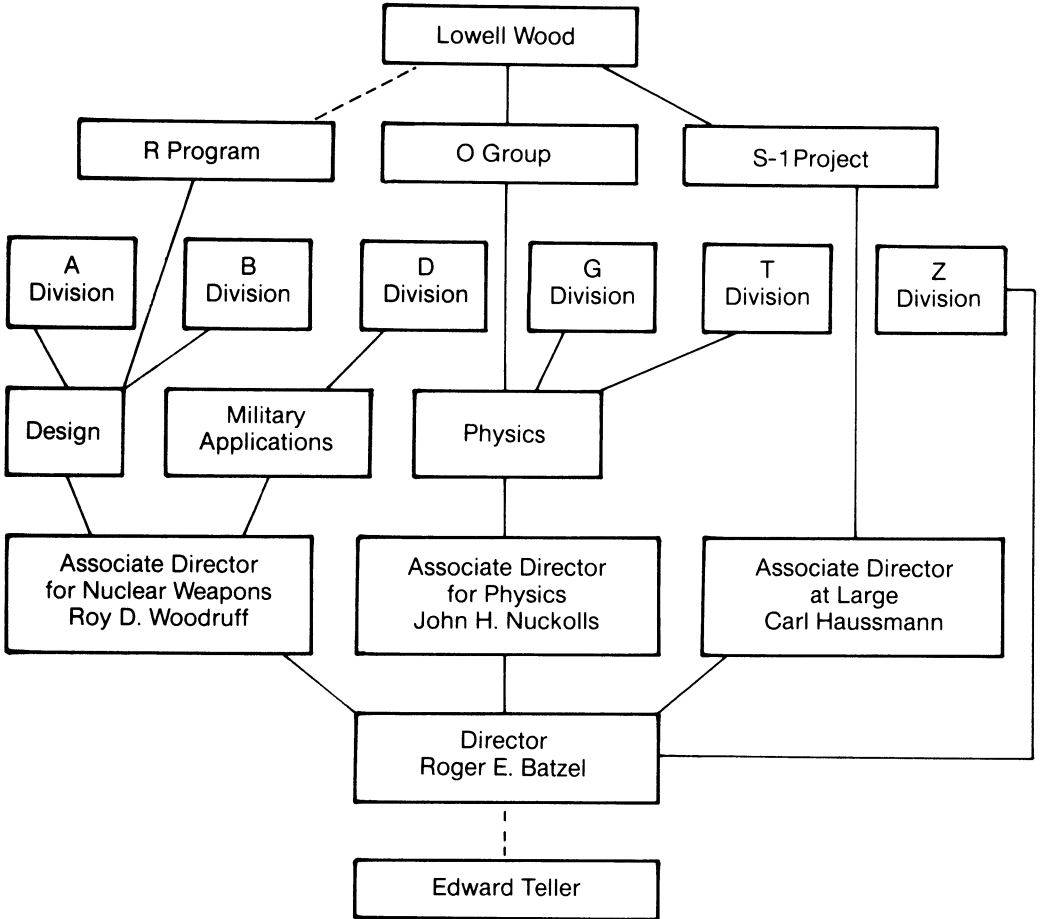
Lowell Wood

R Program

O Group

S-1 Project

A Division

B Division

D Division

G Division

T Division

Z Division

Design

Military Applications

Physics

Associate Director for Nuclear Weapons Roy D. Woodruff

Associate Director for Physics John H. Nuckolls

Associate Director at Large Carl Haussmann

Director Roger E. Batzel

Edward Teller